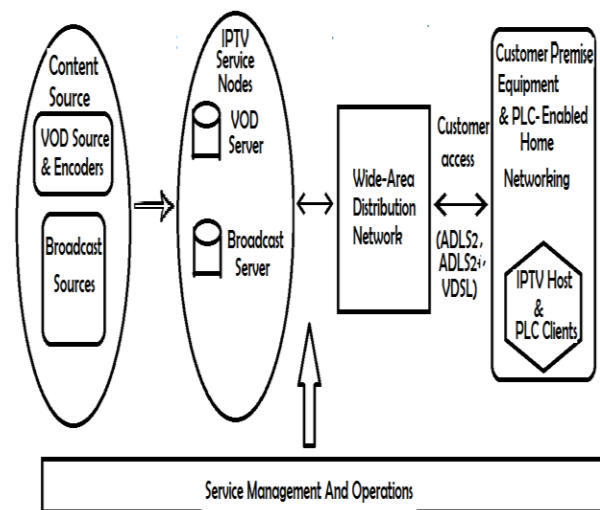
Content Source

VOD Source & Encoders

Broadcast Sources

IPTV Service Nodes

VOD Server

Broadcast Server

Wide-Area Distribution Network

Customer access

(ADLS2, ADLS2+, VDSL)

Customer Premise Equipment & PLC-Enabled Home Networking

IPTV Host & PLC Clients

Service Management And Operations